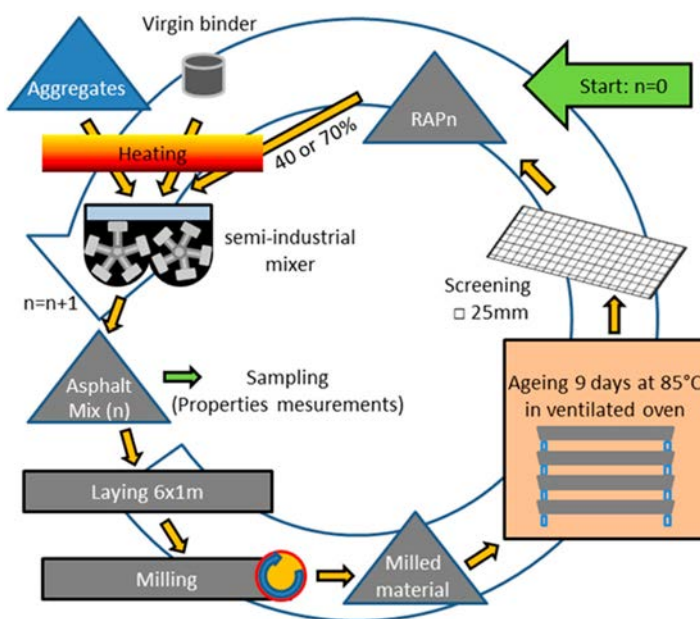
Virgin binder

Aggregates

Start: n=0

RAPn

40 or 70%

Heating

semi-industrial mixer

n=n+1

Screening
□ 25mm

Asphalt Mix (n)

Sampling
(Properties mesurements)

Ageing 9 days at 85°C in ventilated oven

Laying 6x1m

Milling

Milled material